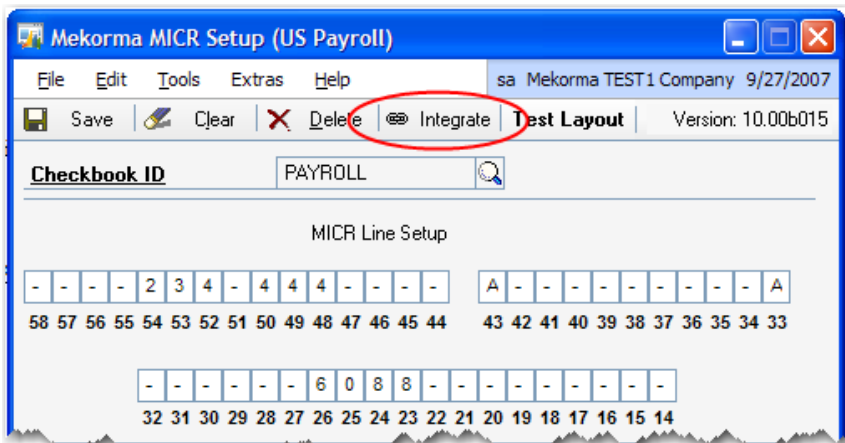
Mekorma MICR Setup (US Payroll)

File Edit Tools Extras Help sa Mekorma TEST1 Company 9/27/2007

Save Clear Delete Integrate Test Layout Version: 10.00b015

Checkbook ID PAYROLL

MICR Line Setup

| - | - | - | - | 2 | 3 | 4 | - | 4 | 4 | 4 | - | - | - | - |
|---|---|---|---|---|---|---|---|---|---|---|---|---|---|---|
| 58 | 57 | 56 | 55 | 54 | 53 | 52 | 51 | 50 | 49 | 48 | 47 | 46 | 45 | 44 |

| A | - | - | - | - | - | - | - | - | - | A |
|---|---|---|---|---|---|---|---|---|---|---|
| 43 | 42 | 41 | 40 | 39 | 38 | 37 | 36 | 35 | 34 | 33 |

| - | - | - | - | - | - | 6 | 0 | 8 | 8 | - | - | - | - | - | - | - | - | - |
|---|---|---|---|---|---|---|---|---|---|---|---|---|---|---|---|---|---|---|
| 32 | 31 | 30 | 29 | 28 | 27 | 26 | 25 | 24 | 23 | 22 | 21 | 20 | 19 | 18 | 17 | 16 | 15 | 14 |